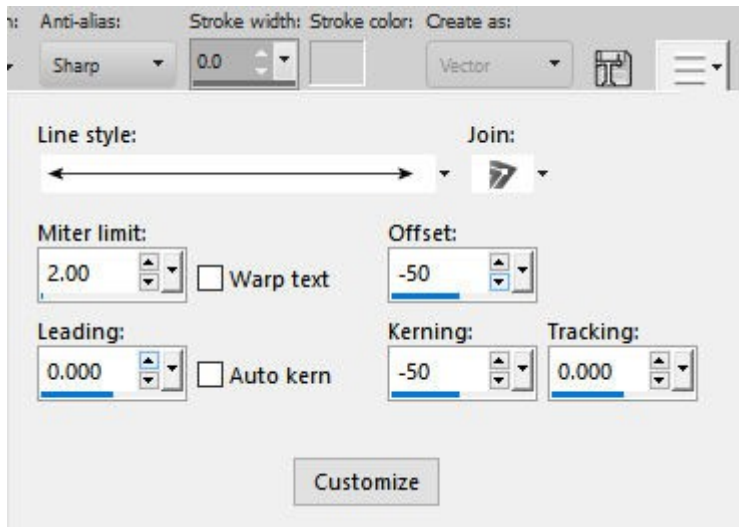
n: Anti-alias: Stroke width: Stroke color: Create as:

Sharp 0.0 Vector

Line style:

Join:

Miter limit:
2.00
Warp text

Offset:
-50

Leading:
0.000
Auto kern

Kerning:
-50

Tracking:
0.000

Customize